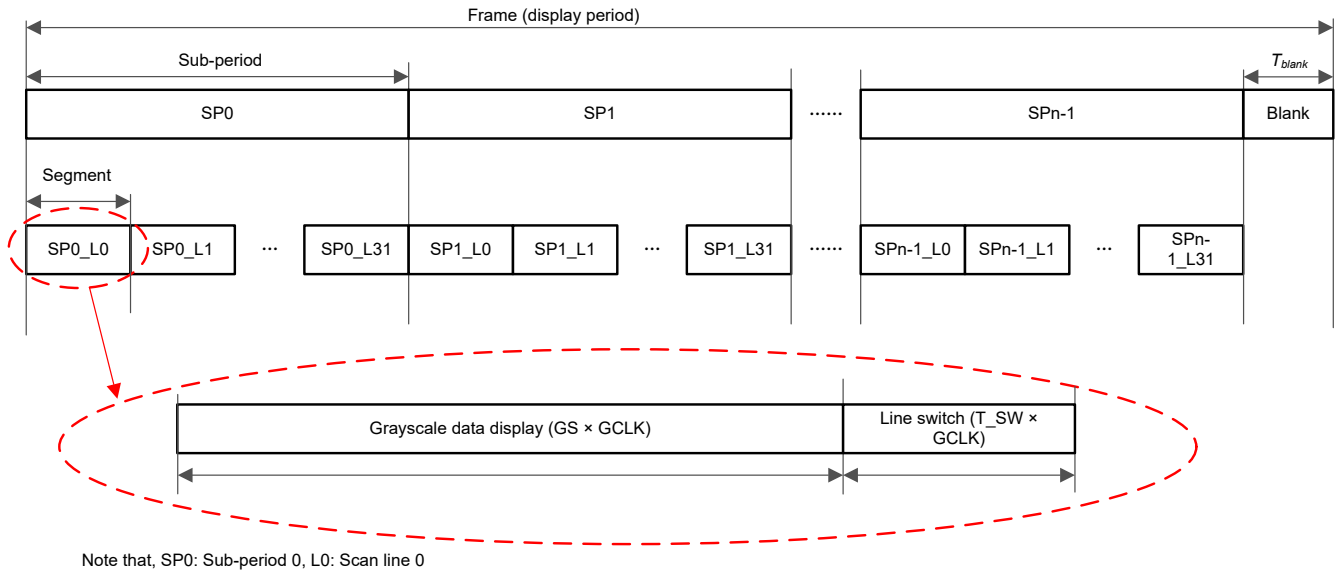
Frame (display period)

Sub-period

$T_{blank}$

SP0

SP1

······

SPn-1

Blank

Segment

SP0_L0

SP0_L1

···

SP0_L31

SP1_L0

SP1_L1

···

SP1_L31

······

SPn-1_L0

SPn-1_L1

···

SPn-1_L31

Grayscale data display (GS × GCLK)

Line switch (T_SW × GCLK)

Note that, SP0: Sub-period 0, L0: Scan line 0